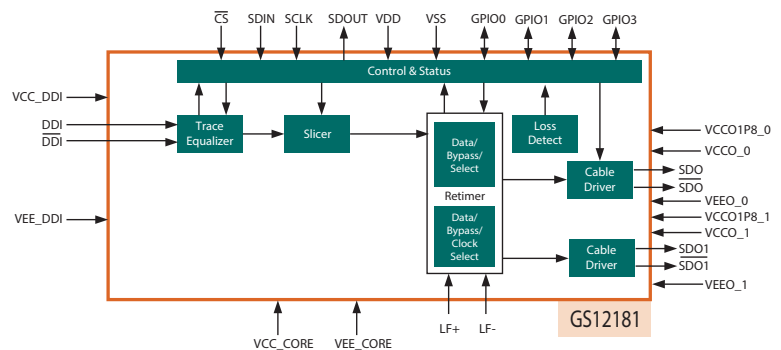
$\overline{CS}$ SDIN SCLK SDOUT VDD VSS GPIO0 GPIO1 GPIO2 GPIO3

Control & Status

VCC_DDI

DDI

$\overline{DDI}$

VEE_DDI

Trace Equalizer

Slicer

Data/ Bypass/ Select

Retimer

Data/ Bypass/ Clock Select

Loss Detect

Cable Driver

Cable Driver

VCCO1P8_0

VCCO_0

SDO

$\overline{SDO}$

VEEO_0

VCCO1P8_1

VCCO_1

SDO1

$\overline{SDO1}$

VEEO_1

VCC_CORE VEE_CORE LF+ LF-

GS12181